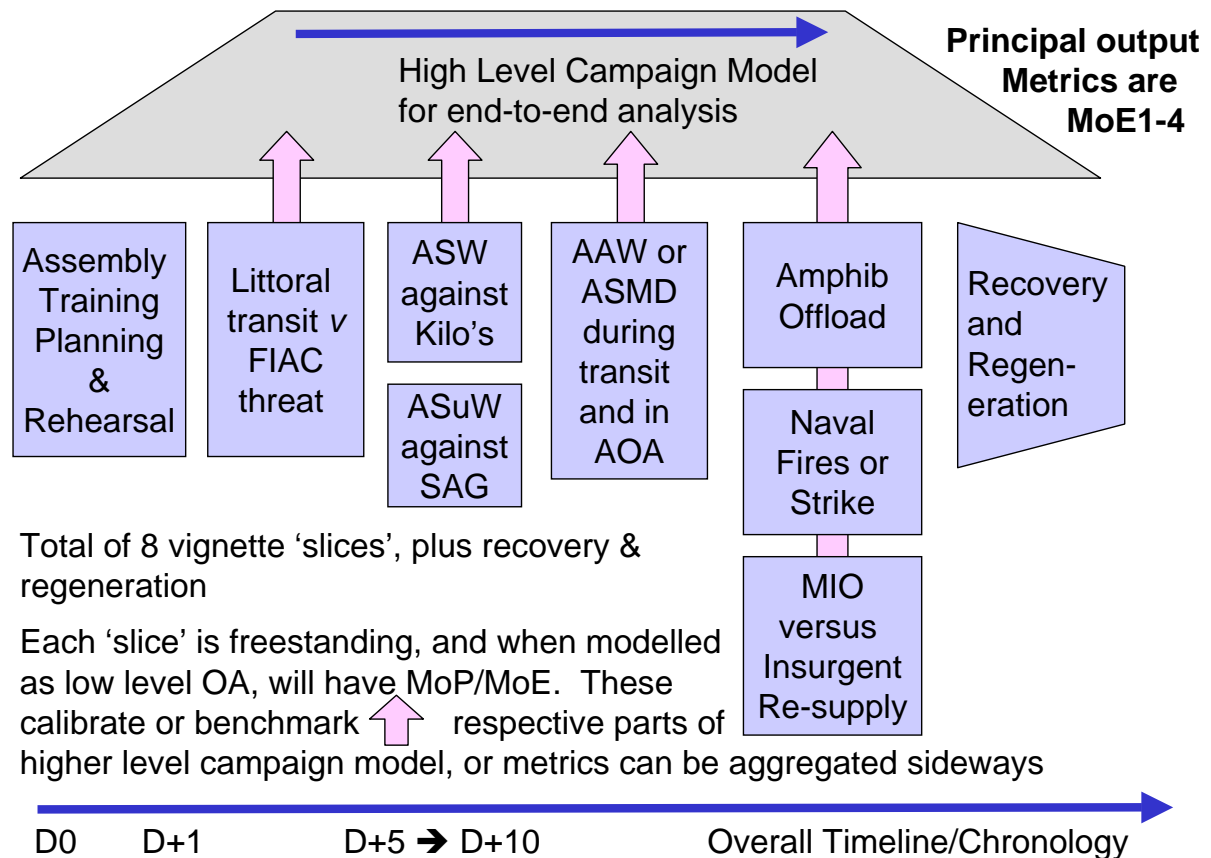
High Level Campaign Model for end-to-end analysis

Principal output Metrics are MoE1-4

Assembly Training Planning & Rehearsal

Littoral transit *v* FIAC threat

ASW against Kilo's

ASuW against SAG

AAW or ASMD during transit and in AOA

Amphib Offload

Naval Fires or Strike

MIO versus Insurgent Re-supply

Recovery and Regeneration

Total of 8 vignette 'slices', plus recovery & regeneration

Each 'slice' is freestanding, and when modelled as low level OA, will have MoP/MoE. These calibrate or benchmark respective parts of higher level campaign model, or metrics can be aggregated sideways

D0 D+1 D+5 ➔ D+10 Overall Timeline/Chronology